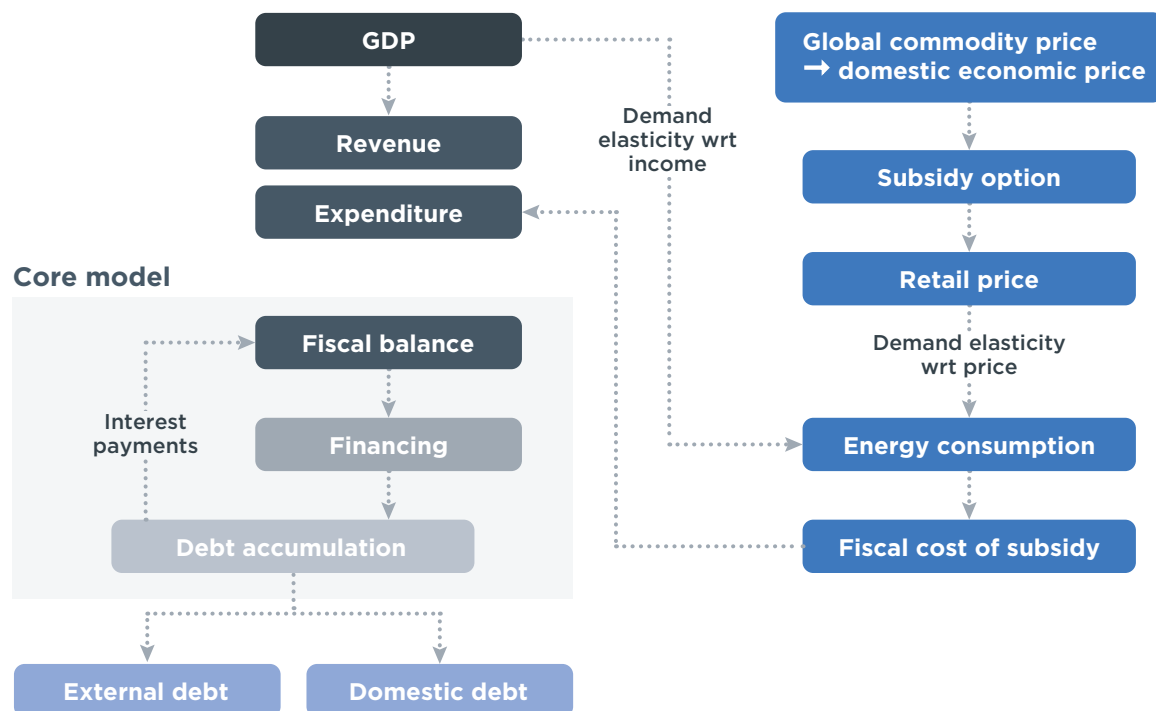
GDP

Revenue

Expenditure

Demand elasticity wrt income

Global commodity price → domestic economic price

Subsidy option

Retail price

Demand elasticity wrt price

Energy consumption

Fiscal cost of subsidy

Core model

Fiscal balance

Interest payments

Financing

Debt accumulation

External debt

Domestic debt